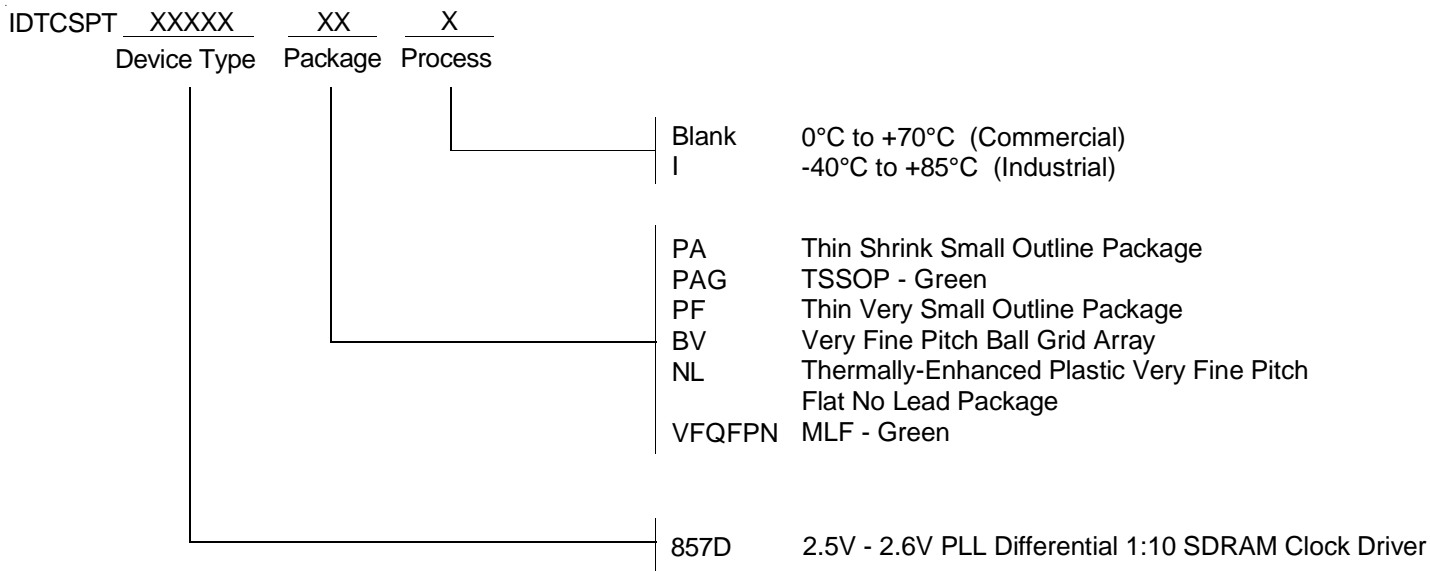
IDTCSPT XXXXX XX X
Device Type Package Process

Blank 0°C to +70°C (Commercial)
I -40°C to +85°C (Industrial)

PA Thin Shrink Small Outline Package
PAG TSSOP - Green
PF Thin Very Small Outline Package
BV Very Fine Pitch Ball Grid Array
NL Thermally-Enhanced Plastic Very Fine Pitch Flat No Lead Package
VFQFPN MLF - Green

857D 2.5V - 2.6V PLL Differential 1:10 SDRAM Clock Driver